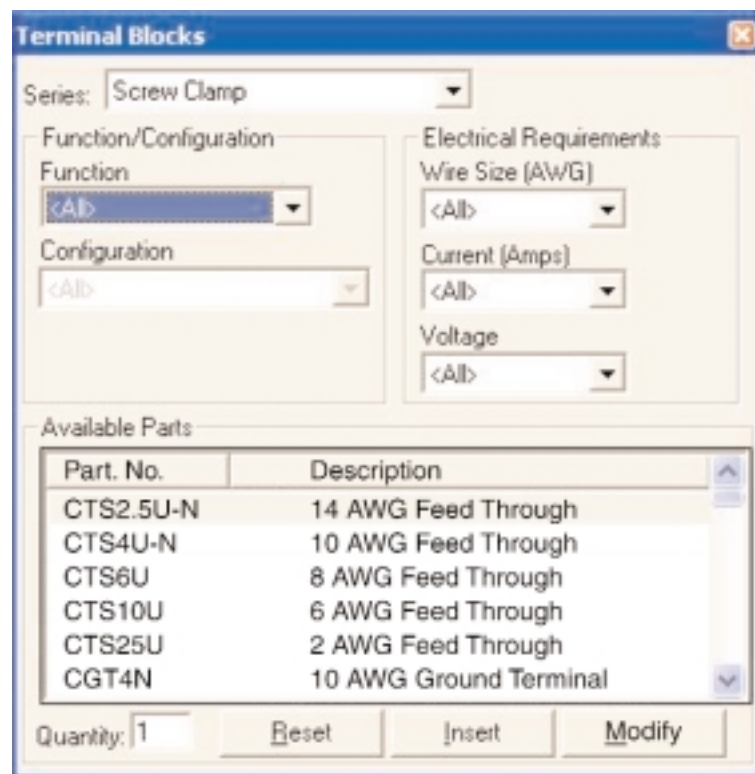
Terminal Blocks

Series: Screw Clamp

Function/Configuration

Function

<All>

Configuration

<All>

Electrical Requirements

Wire Size (AWG)

<All>

Current (Amps)

<All>

Voltage

<All>

Available Parts

| Part. No. | Description |
|---|---|
| CTS2.5U-N | 14 AWG Feed Through |
| CTS4U-N | 10 AWG Feed Through |
| CTS6U | 8 AWG Feed Through |
| CTS10U | 6 AWG Feed Through |
| CTS25U | 2 AWG Feed Through |
| CGT4N | 10 AWG Ground Terminal |

Quantity: 1

Reset

Insert

Modify